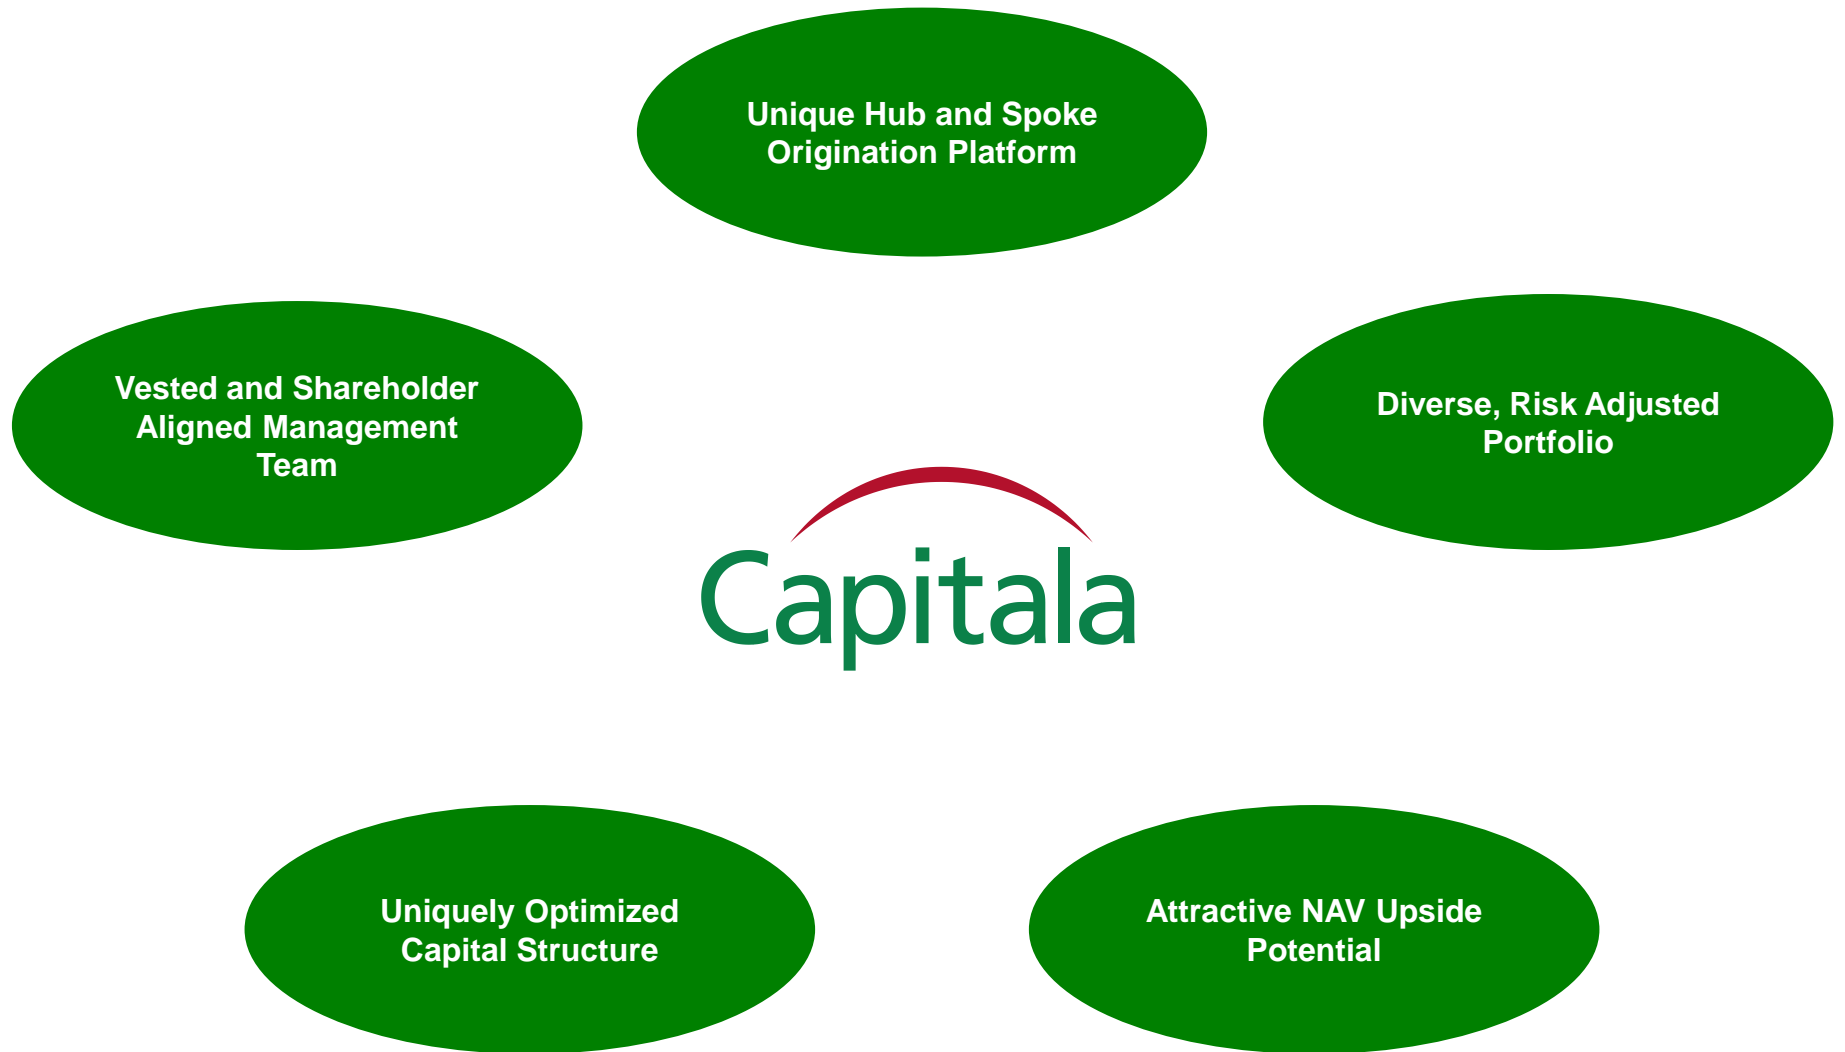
Unique Hub and Spoke Origination Platform

Vested and Shareholder Aligned Management Team

Diverse, Risk Adjusted Portfolio

Capitala

Uniquely Optimized Capital Structure

Attractive NAV Upside Potential